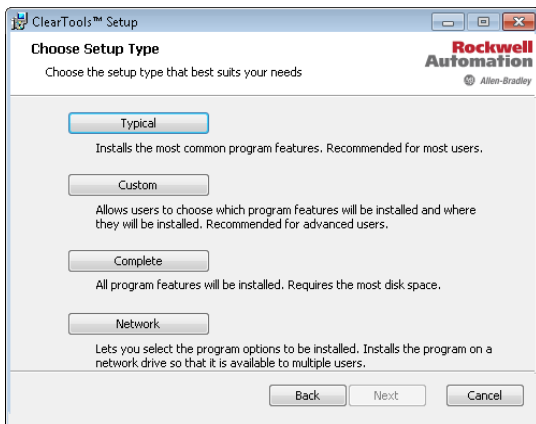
ClearTools™ Setup

Choose Setup Type

Choose the setup type that best suits your needs

Rockwell Automation

Allen-Bradley

Typical

Installs the most common program features. Recommended for most users.

Custom

Allows users to choose which program features will be installed and where they will be installed. Recommended for advanced users.

Complete

All program features will be installed. Requires the most disk space.

Network

Lets you select the program options to be installed. Installs the program on a network drive so that it is available to multiple users.

Back

Next

Cancel